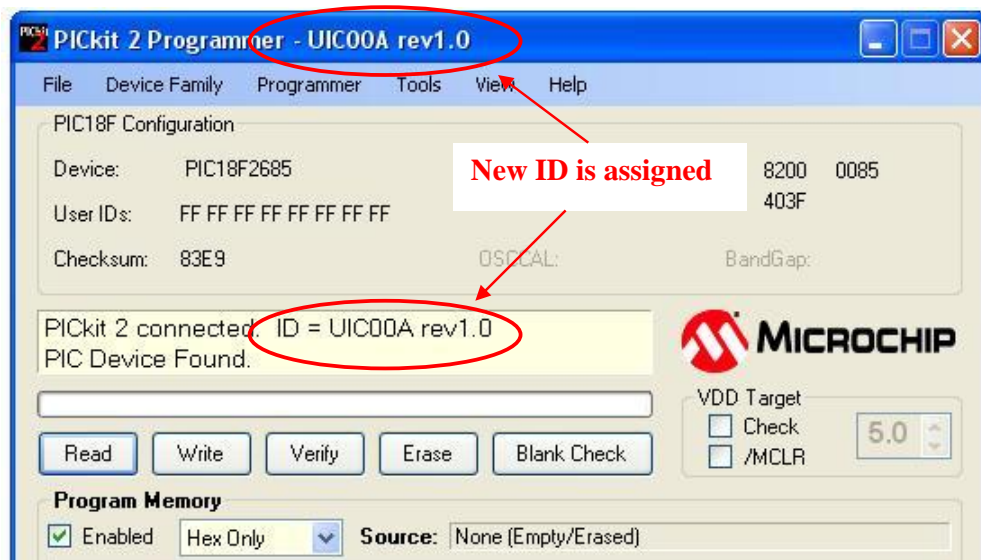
PICkit 2 Programmer - UIC00A rev1.0

File Device Family Programmer Tools View Help

PIC18F Configuration

Device: PIC18F2685

User IDs: FF FF FF FF FF FF FF FF

Checksum: 83E9

New ID is assigned

8200 0085
403F

OSCCAL: BandGap:

PICkit 2 connected. ID = UIC00A rev1.0
PIC Device Found.

MICROCHIP

VDD Target
Check
/MCLR
5.0

Read Write Verify Erase Blank Check

Program Memory
Enabled Hex Only Source: None (Empty/Erased)